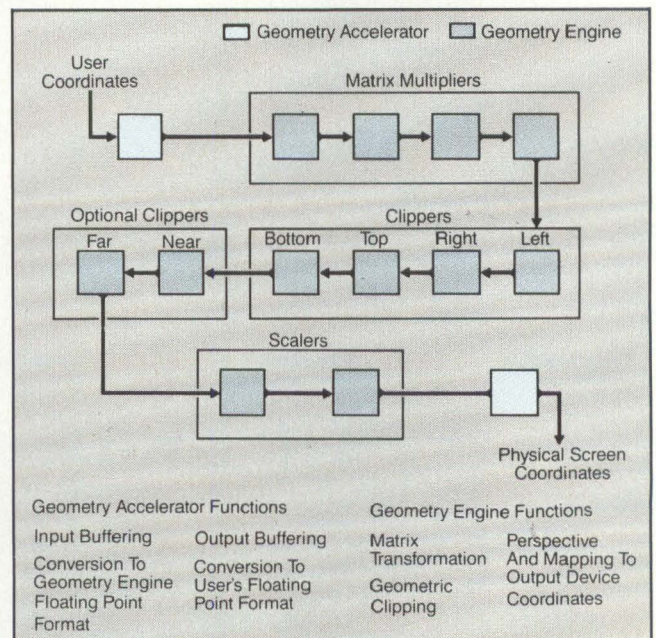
Geometry Accelerator Geometry Engine

User Coordinates

Matrix Multipliers

Optional Clippers

Far Near

Clippers

Bottom Top Right Left

Scalers

Physical Screen Coordinates

Geometry Accelerator Functions

Input Buffering

Conversion To Geometry Engine Floating Point Format

Output Buffering

Conversion To User's Floating Point Format

Geometry Engine Functions

Matrix Transformation

Geometric Clipping

Perspective And Mapping To Output Device Coordinates